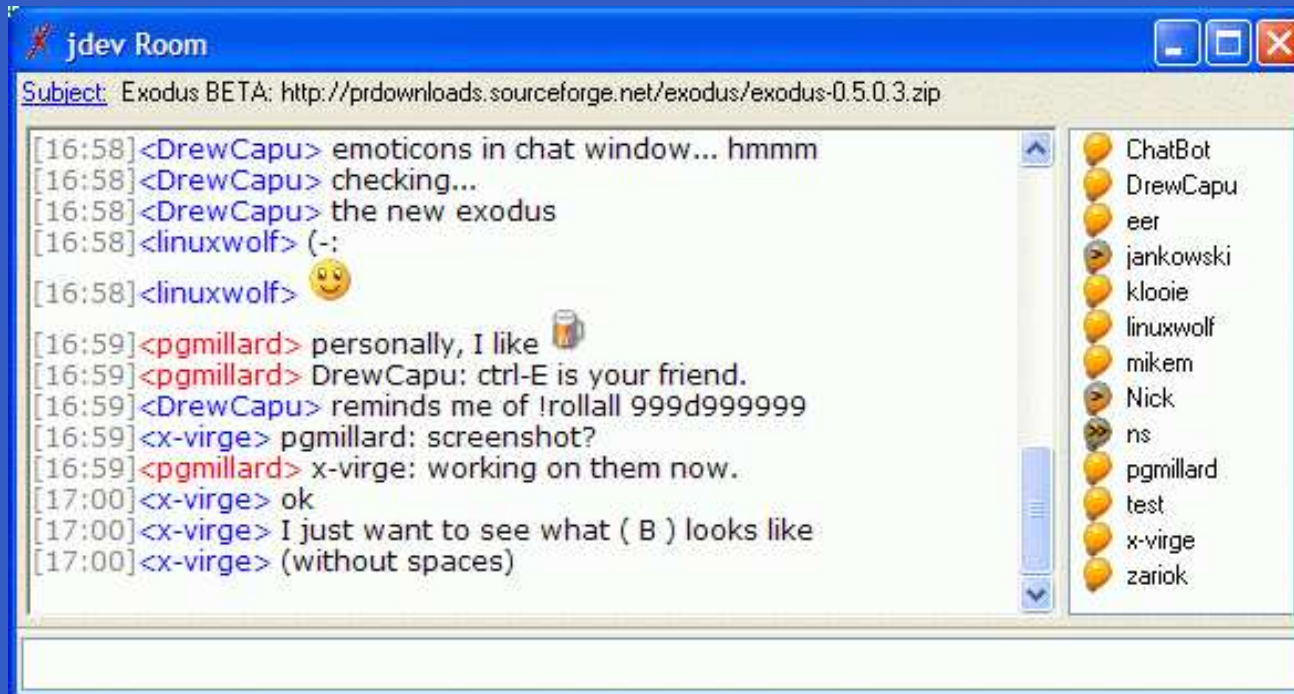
jdev Room

Subject: Exodus BETA: http://prdownloads.sourceforge.net/exodus/exodus-0.5.0.3.zip

[16:58]<DrewCapu> emoticons in chat window... hmmm
[16:58]<DrewCapu> checking...
[16:58]<DrewCapu> the new exodus
[16:58]<linuxwolf> (-:
[16:58]<linuxwolf>
[16:59]<pgmillard> personally, I like
[16:59]<pgmillard> DrewCapu: ctrl-E is your friend.
[16:59]<DrewCapu> reminds me of !rollall 999d999999
[16:59]<x-virge> pgmillard: screenshot?
[16:59]<pgmillard> x-virge: working on them now.
[17:00]<x-virge> ok
[17:00]<x-virge> I just want to see what ( B ) looks like
[17:00]<x-virge> (without spaces)

ChatBot
DrewCapu
eer
jankowski
klooie
linuxwolf
mikem
Nick
ns
pgmillard
test
x-virge
zariok